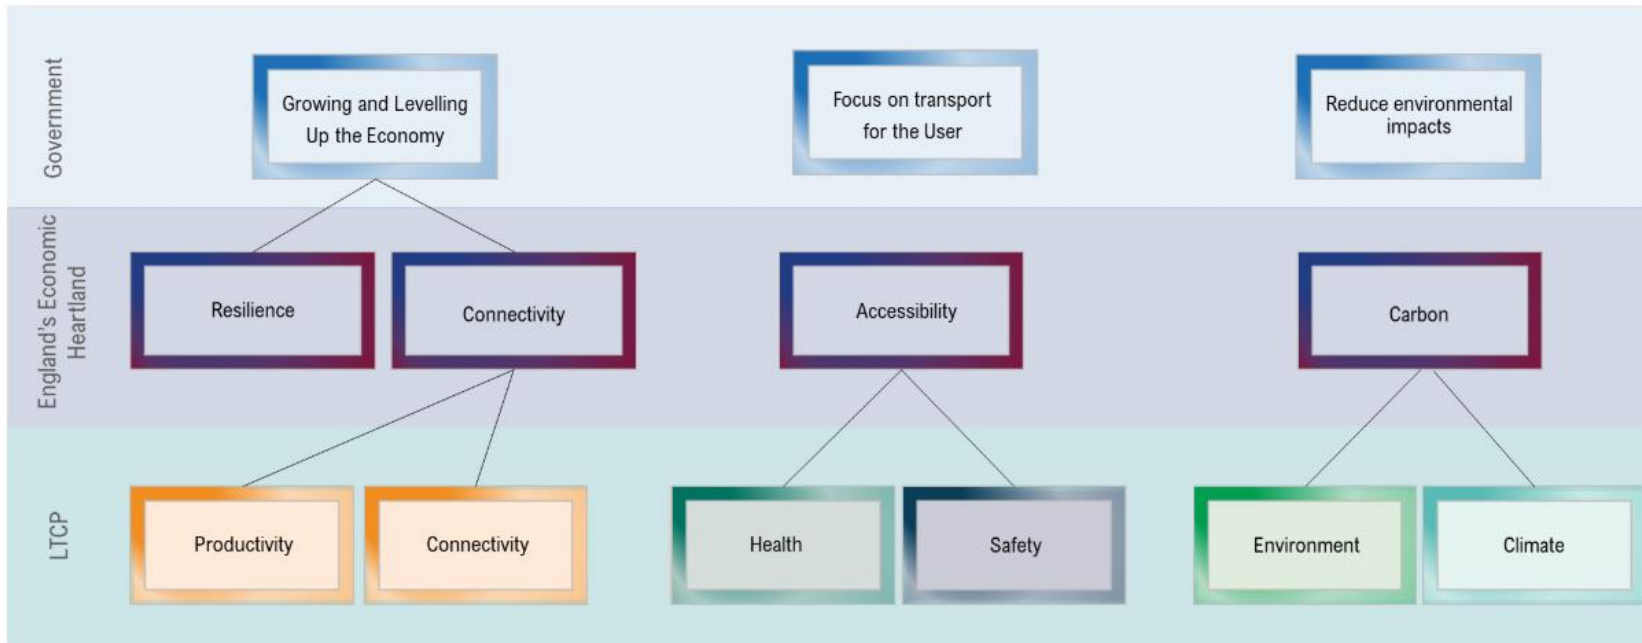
Government

Growing and Levelling Up the Economy

Focus on transport for the User

Reduce environmental impacts

England's Economic Heartland

Resilience

Connectivity

Accessibility

Carbon

LTCP

Productivity

Connectivity

Health

Safety

Environment

Climate